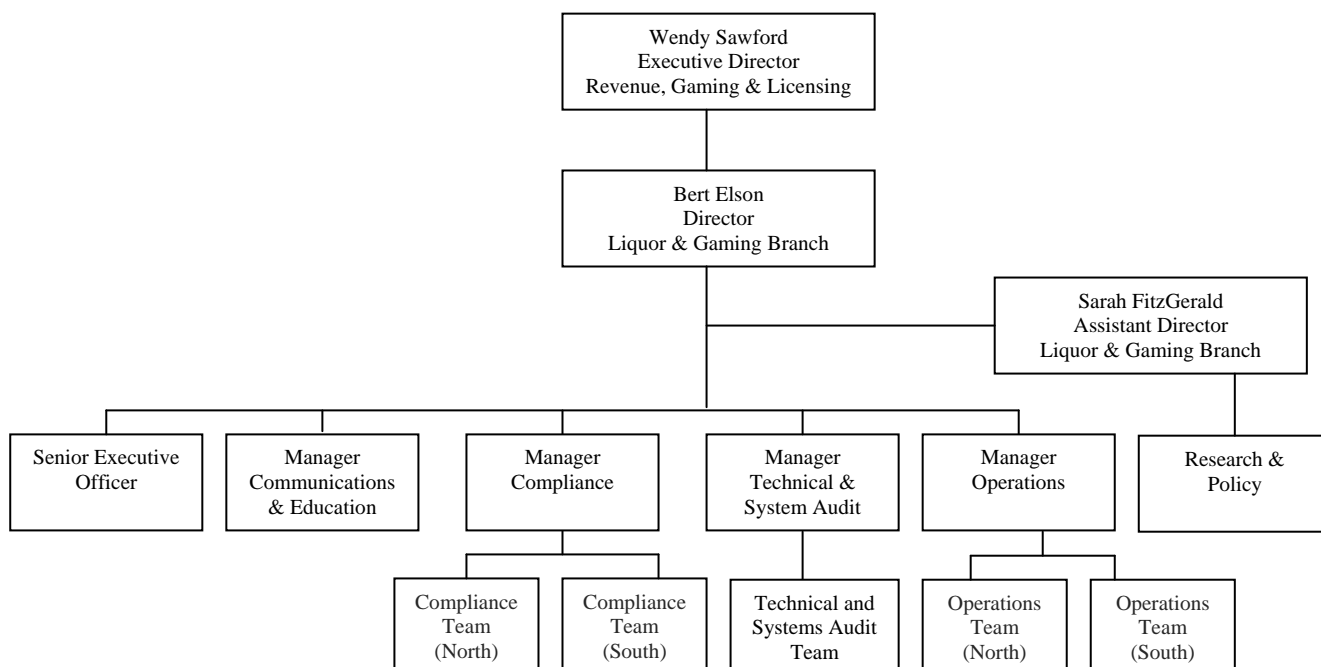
Wendy Sawford
Executive Director
Revenue, Gaming & Licensing

Bert Elson
Director
Liquor & Gaming Branch

Sarah FitzGerald
Assistant Director
Liquor & Gaming Branch

Senior Executive Officer

Manager Communications & Education

Manager Compliance

Manager Technical & System Audit

Manager Operations

Research & Policy

Compliance Team (North)

Compliance Team (South)

Technical and Systems Audit Team

Operations Team (North)

Operations Team (South)